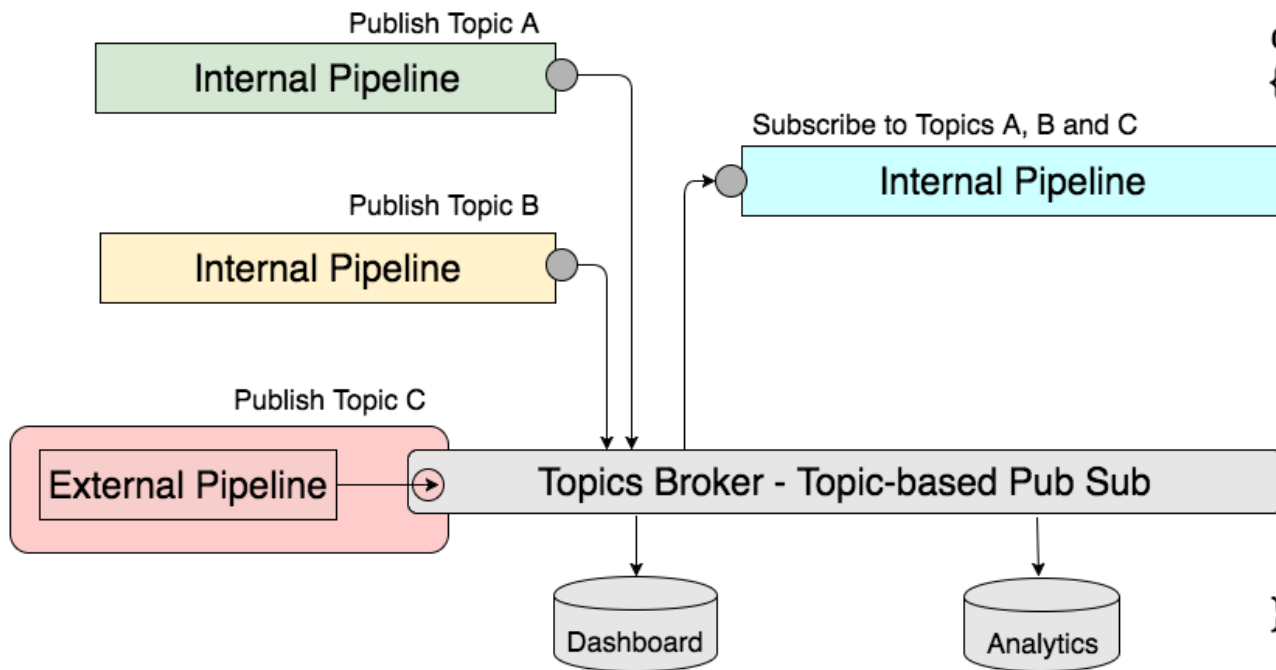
Publish Topic A

Internal Pipeline

Subscribe to Topics A, B and C

Internal Pipeline

Publish Topic B

Internal Pipeline

Publish Topic C

External Pipeline

Topics Broker - Topic-based Pub Sub

Dashboard

Analytics